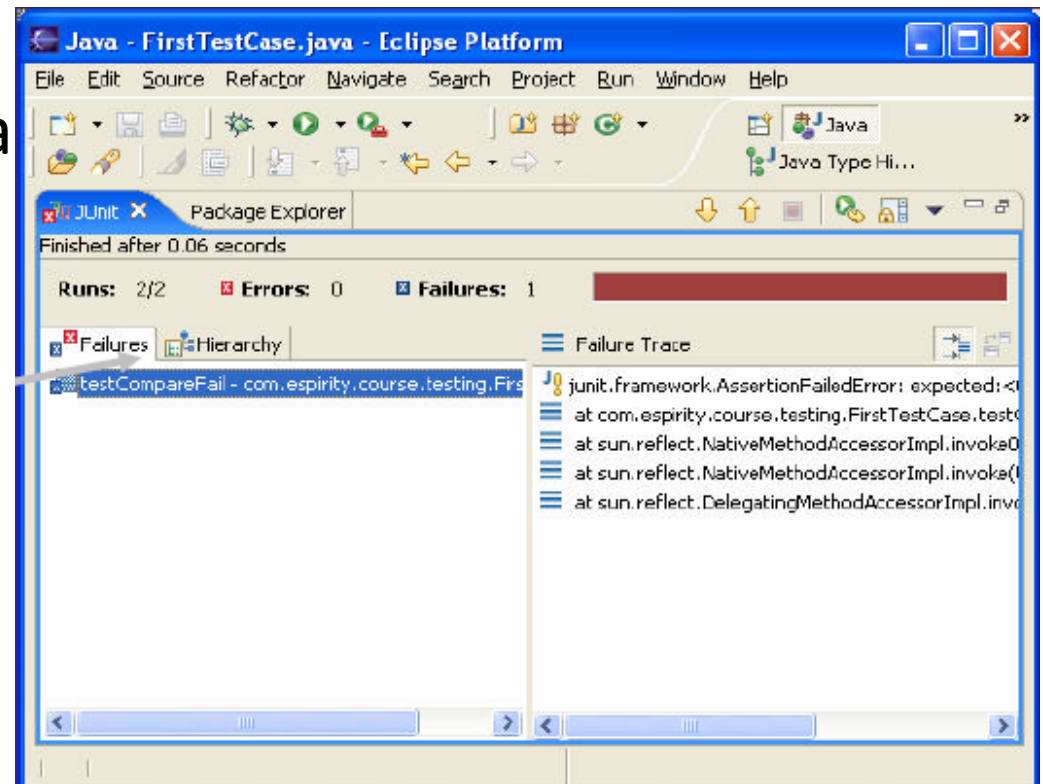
Java - FirstTestCase.java - Eclipse Platform

File Edit Source Refactor Navigate Search Project Run Window Help

Java

Java Type Hi...

JUnit Package Explorer

Finished after 0.06 seconds

Runs: 2/2 Errors: 0 Failures: 1

Failures Hierarchy

testCompareFail - com.espirity.course.testing.Firs

Failure Trace

junit.framework.AssertionFailedError: expected:<

at com.espirity.course.testing.FirstTestCase.test

at sun.reflect.NativeMethodAccessorImpl.invoke0

at sun.reflect.NativeMethodAccessorImpl.invoke(

at sun.reflect.DelegatingMethodAccessorImpl.invo